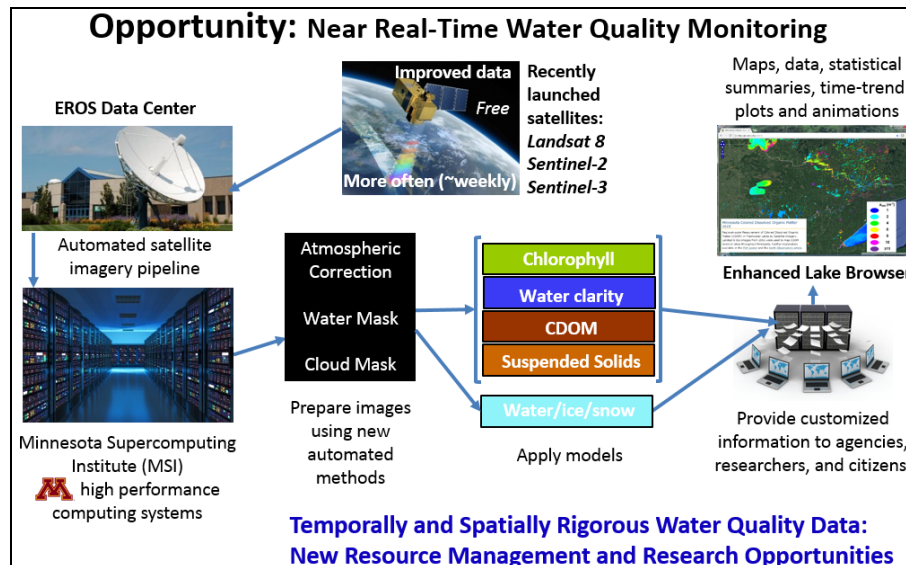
Opportunity: Near Real-Time Water Quality Monitoring

EROS Data Center

Improved data

Free

More often (~weekly)

Recently launched satellites:
Landsat 8
Sentinel-2
Sentinel-3

Maps, data, statistical summaries, time-trend plots and animations

Automated satellite imagery pipeline

Atmospheric Correction

Water Mask

Cloud Mask

Chlorophyll

Water clarity

CDOM

Suspended Solids

Water/ice/snow

Enhanced Lake Browser

Minnesota Supercomputing Institute (MSI)

M high performance computing systems

Prepare images using new automated methods

Apply models

Provide customized information to agencies, researchers, and citizens

Temporally and Spatially Rigorous Water Quality Data:
New Resource Management and Research Opportunities